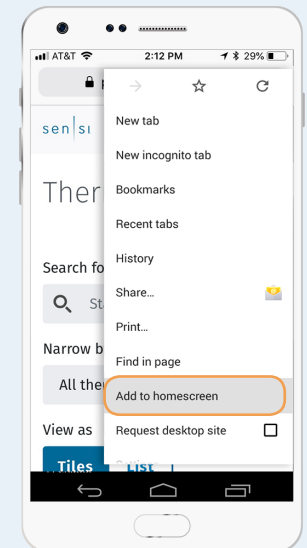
AT&T 2:12 PM 29%

sen|si

Ther

Search fo

St

Narrow b

All the

View as

Tiles

List

New tab

New incognito tab

Bookmarks

Recent tabs

History

Share...

Print...

Find in page

Add to homescreen

Request desktop site